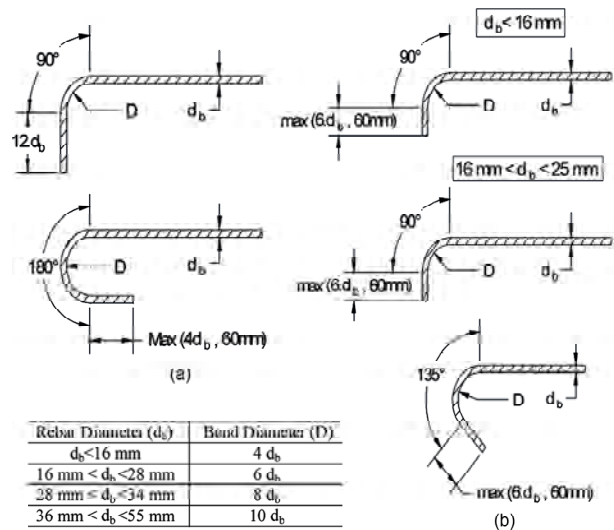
90°

D

$d_b$

$12d_b$

180°

D

$d_b$

Max $(4d_b, 60mm)$

(a)

| Rebar Diameter ($d_b$) | Bend Diameter (D) |
|---|---|
| $d_b$<16 mm | 4 $d_b$ |
| 16 mm < $d_b$<28 mm | 6 $d_b$ |
| 28 mm ≤ $d_b$<34 mm | 8 $d_b$ |
| 36 mm < $d_b$<55 mm | 10 $d_b$ |

$d_b$< 16 mm

90°

D

$d_b$

max $(6d_b, 60mm)$

16 mm < $d_b$ < 25 mm

90°

D

$d_b$

max $(6d_b, 60mm)$

135°

D

$d_b$

max $(6d_b, 60mm)$

(b)